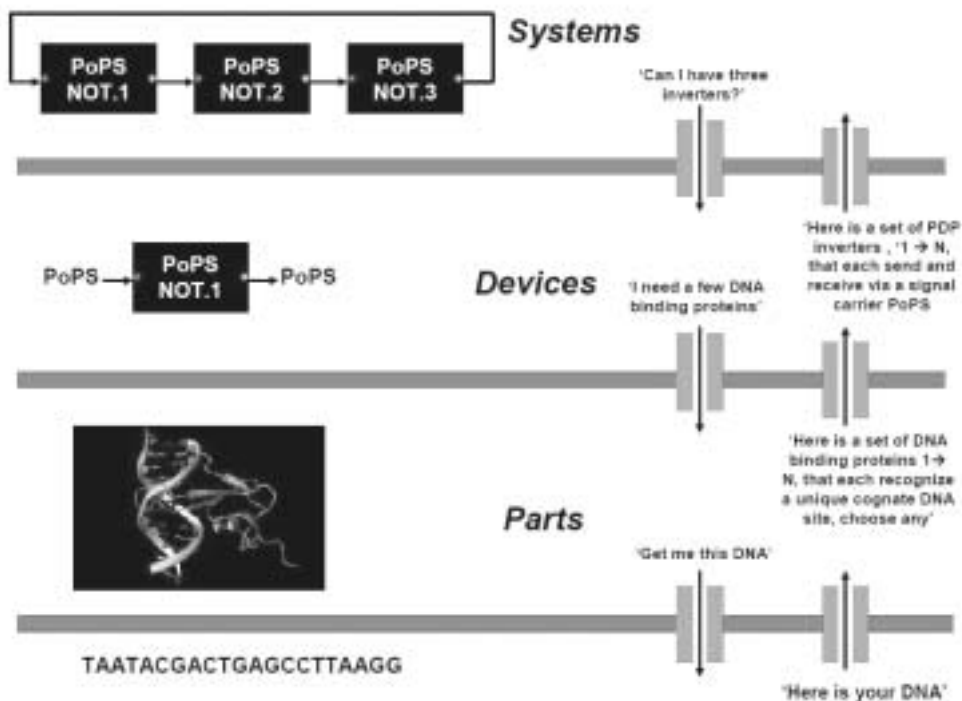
Systems

PoPS NOT.1

PoPS NOT.2

PoPS NOT.3

'Can I have three inverters?'

'Here is a set of PDP inverters , '1 → N, that each send and receive via a signal carrier PoPS

PoPS

PoPS NOT.1

PoPS

Devices

'I need a few DNA binding proteins'

'Here is a set of DNA binding proteins 1→ N, that each recognize a unique cognate DNA site, choose any'

Parts

'Get me this DNA'

TAATACGACTGAGCCTTAAGG

'Here is your DNA'